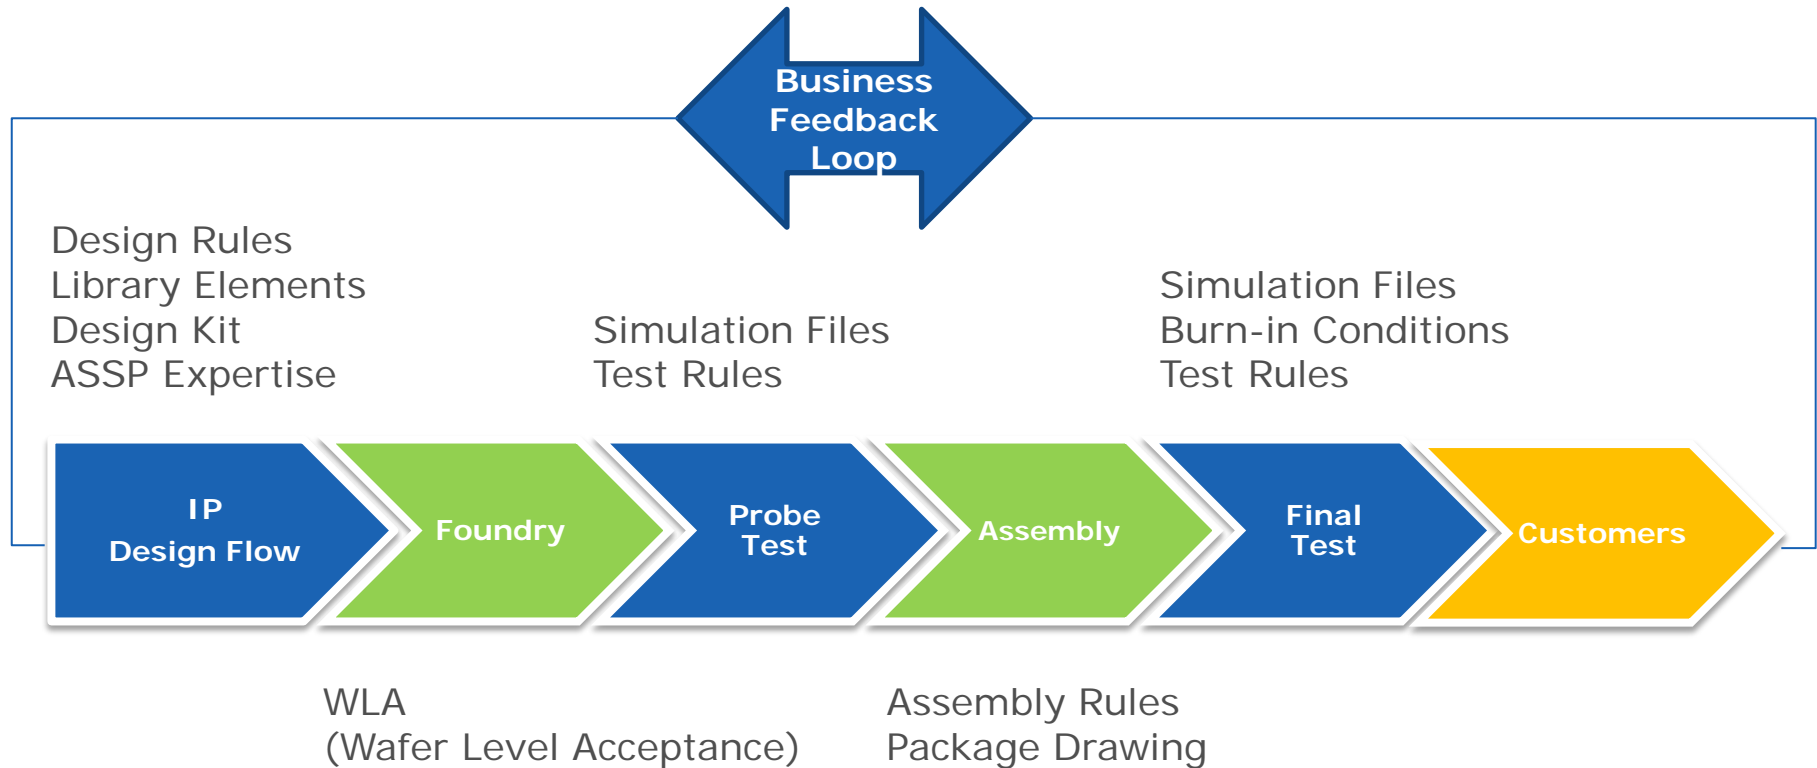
Business Feedback Loop

Design Rules
Library Elements
Design Kit
ASSP Expertise

Simulation Files
Test Rules

Simulation Files
Burn-in Conditions
Test Rules

IP Design Flow

Foundry

Probe Test

Assembly

Final Test

Customers

WLA
(Wafer Level Acceptance)

Assembly Rules
Package Drawing